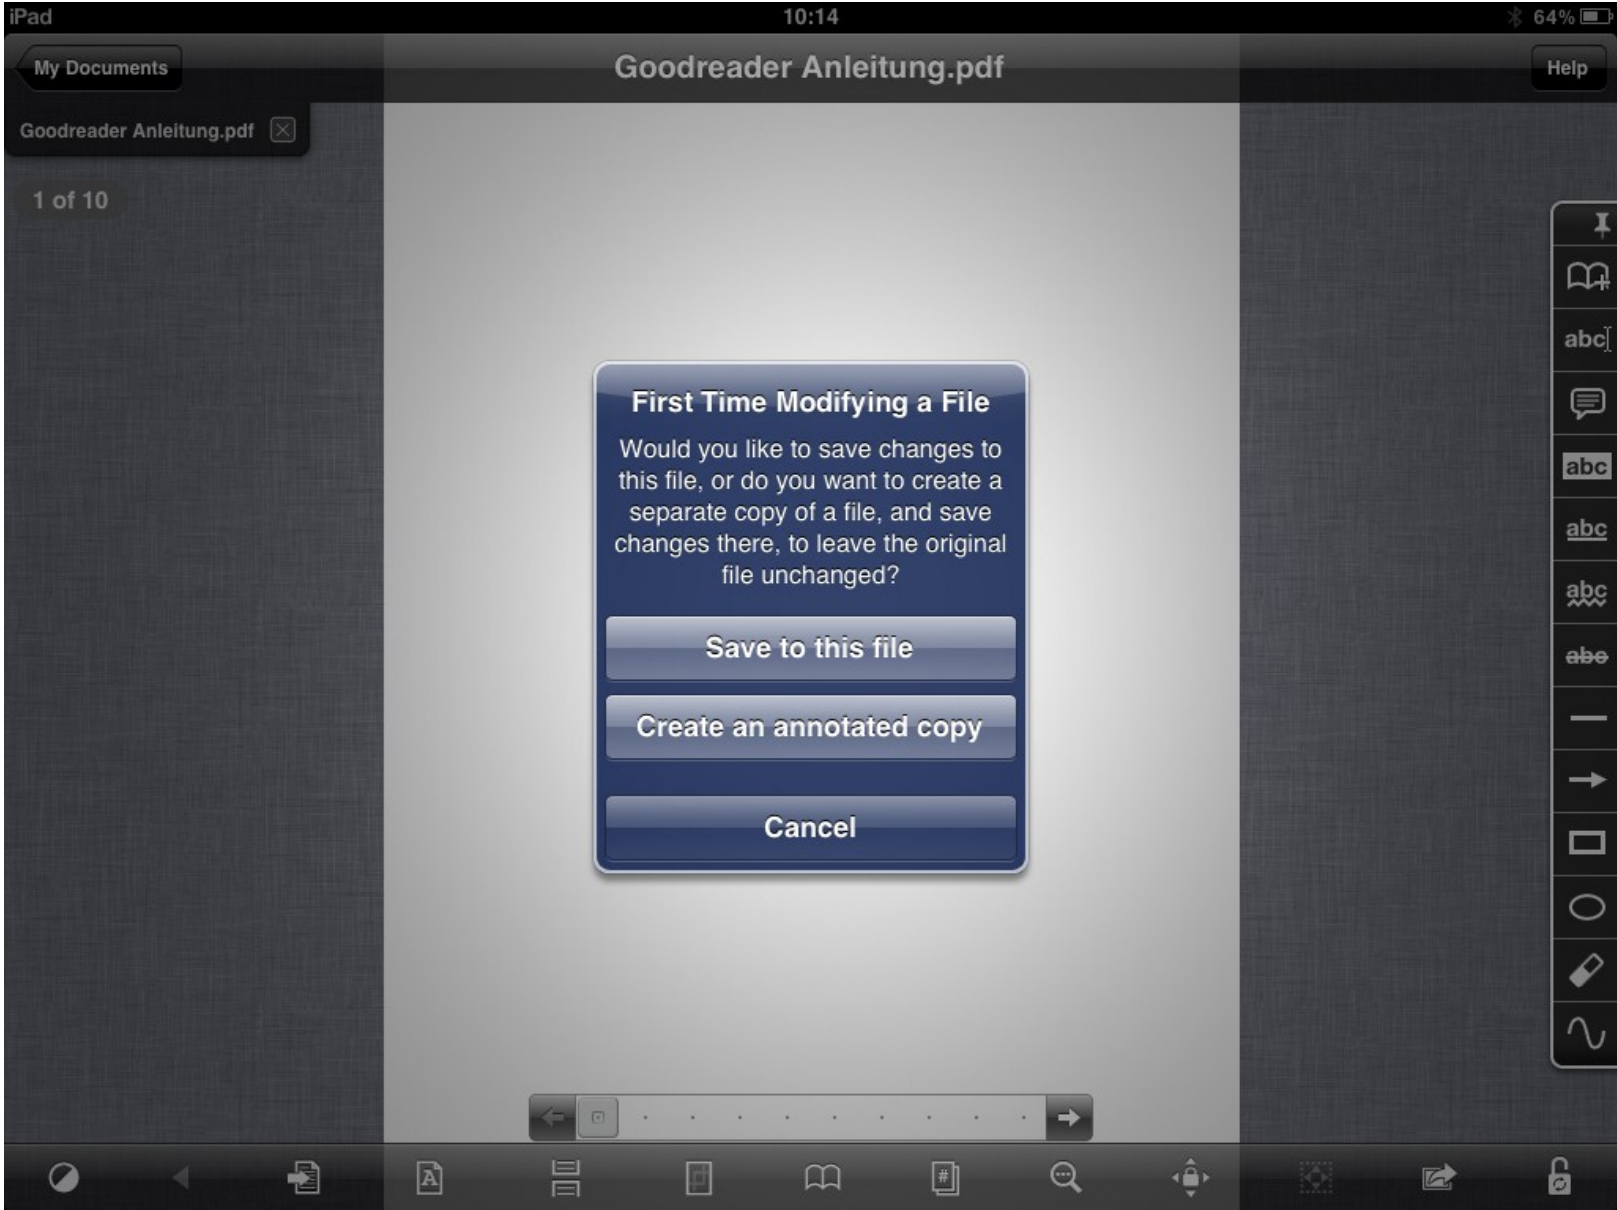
iPad
10:14
64%

My Documents
Goodreader Anleitung.pdf
Help

Goodreader Anleitung.pdf

1 of 10

abc
abc
abc
abc
abc

First Time Modifying a File

Would you like to save changes to this file, or do you want to create a separate copy of a file, and save changes there, to leave the original file unchanged?

Save to this file

Create an annotated copy

Cancel